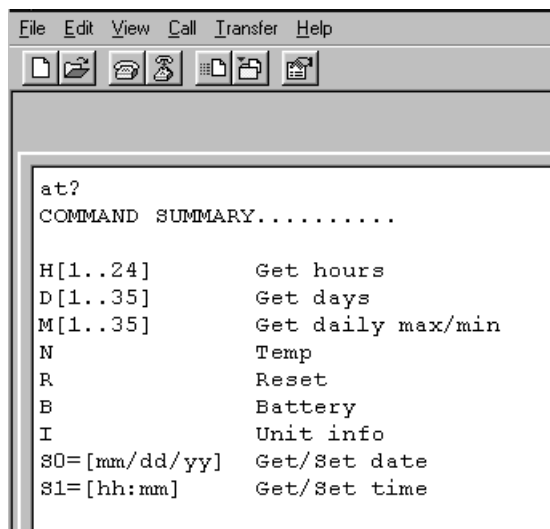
File Edit View Call Transfer Help

at?
COMMAND SUMMARY..........

H[1..24]          Get hours
D[1..35]          Get days
M[1..35]          Get daily max/min
N                 Temp
R                 Reset
B                 Battery
I                 Unit info
S0=[mm/dd/yy]     Get/Set date
S1=[hh:mm]        Get/Set time